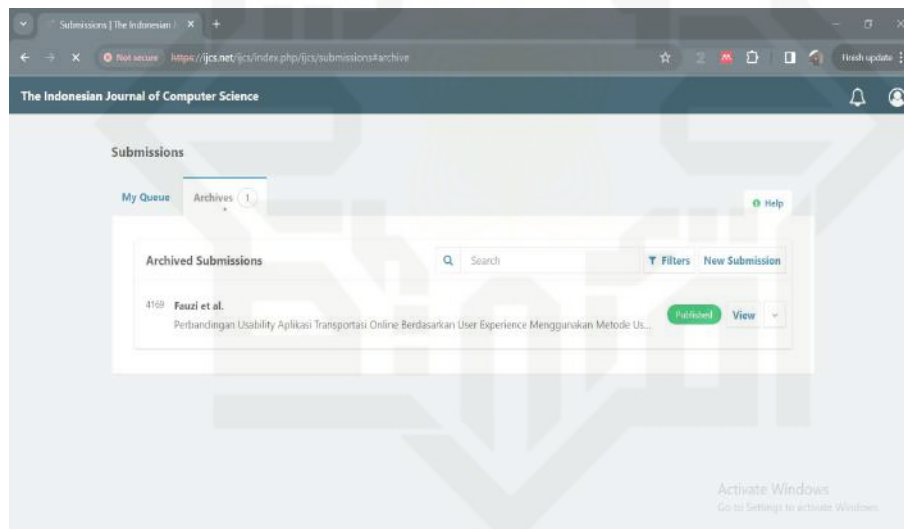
Submissions | The Indonesian | ×

Not secure https://ijcs.net/ijcs/index.php/ijcs/submissions#archive

Finish update

The Indonesian Journal of Computer Science

Submissions

My Queue

Archives 1

Help

Archived Submissions

Search

Filters

New Submission

4169 Fauzi et al.

Perbandingan Usability Aplikasi Transportasi Online Berdasarkan User Experience Menggunakan Metode Us...

Published

View

Activate Windows

Go to Settings to activate Windows.